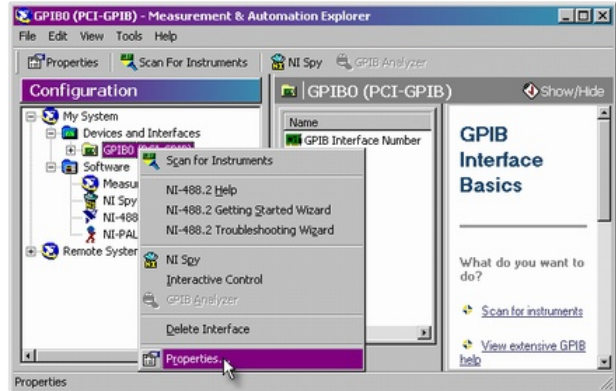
GPIB0 (PCI-GPIB) - Measurement & Automation Explorer

File Edit View Tools Help

Properties Scan For Instruments NI Spy GPIB Analyzer

Configuration

GPIB0 (PCI-GPIB)

Show/Hide

My System
Devices and Interfaces
GPIB0 (PCI-GPIB)
Software
Measur
NI Spy
NI-488
NI-PAL
Remote Syster

Name
GPIB Interface Number

Scan for Instruments
NI-488.2 Help
NI-488.2 Getting Started Wizard
NI-488.2 Troubleshooting Wizard
NI Spy
Interactive Control
GPIB Analyzer
Delete Interface
Properties...

GPIB Interface Basics

What do you want to do?

Scan for instruments

View extensive GPIB help

Properties